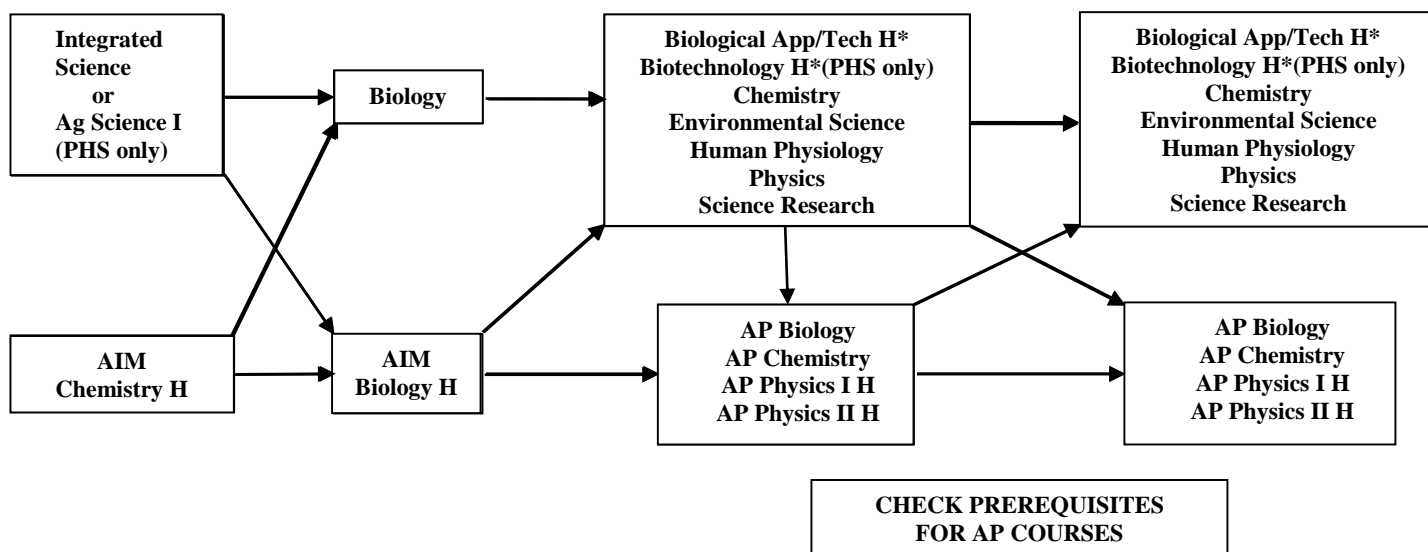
Integrated Science or Ag Science I (PHS only)

Biology

Biological App/Tech H*
Biotechnology H*(PHS only)
Chemistry
Environmental Science
Human Physiology
Physics
Science Research

Biological App/Tech H*
Biotechnology H*(PHS only)
Chemistry
Environmental Science
Human Physiology
Physics
Science Research

AIM Chemistry H

AIM Biology H

AP Biology
AP Chemistry
AP Physics I H
AP Physics II H

AP Biology
AP Chemistry
AP Physics I H
AP Physics II H

CHECK PREREQUISITES FOR AP COURSES